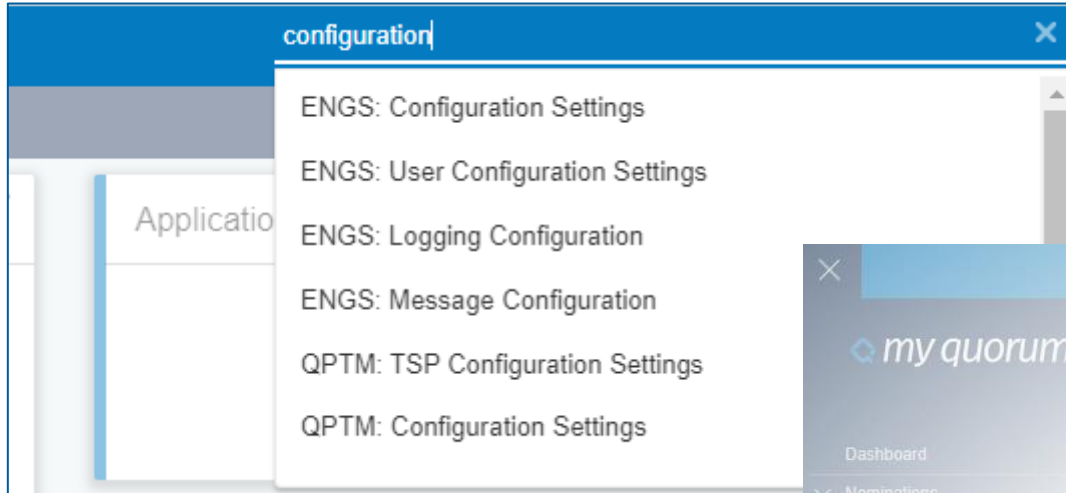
configuration

ENGS: Configuration Settings

ENGS: User Configuration Settings

ENGS: Logging Configuration

ENGS: Message Configuration

QPTM: TSP Configuration Settings

QPTM: Configuration Settings

Applicatio

my quorum

Dashboard

Nominations